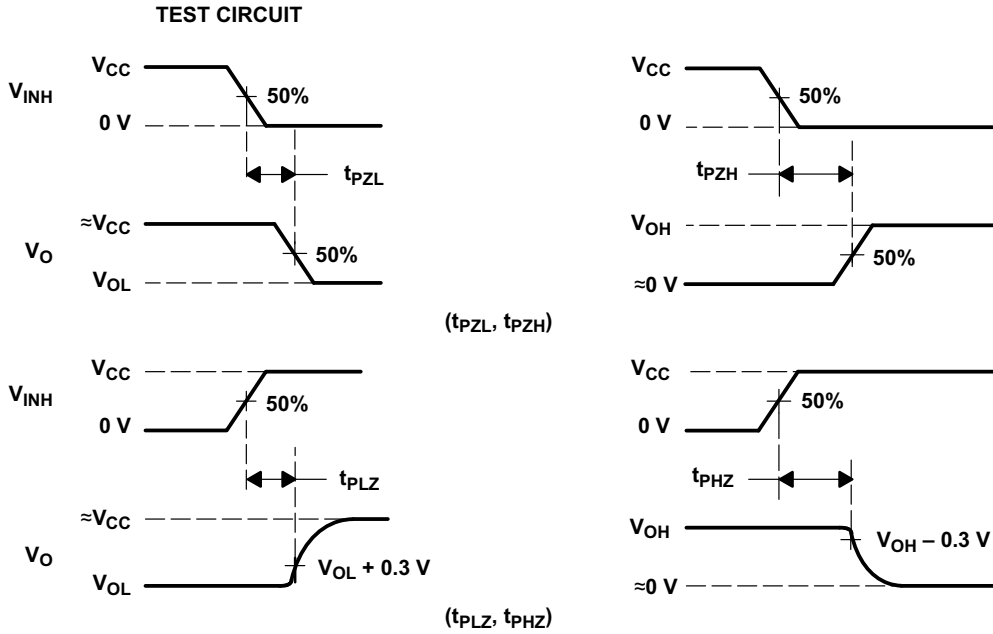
TEST CIRCUIT

$V_{INH}$

$V_{CC}$

50%

0 V

$t_{PZL}$

$V_O$

$\approx V_{CC}$

50%

$V_{OL}$

$V_{CC}$

50%

0 V

$t_{PZH}$

$V_{OH}$

50%

$\approx 0$ V

($t_{PZL}$, $t_{PZH}$)

$V_{INH}$

$V_{CC}$

50%

0 V

$t_{PLZ}$

$V_O$

$\approx V_{CC}$

$V_{OL}$

$V_{OL}$ + 0.3 V

$V_{CC}$

50%

0 V

$t_{PHZ}$

$V_{OH}$

$V_{OH}$ – 0.3 V

$\approx 0$ V

($t_{PLZ}$, $t_{PHZ}$)